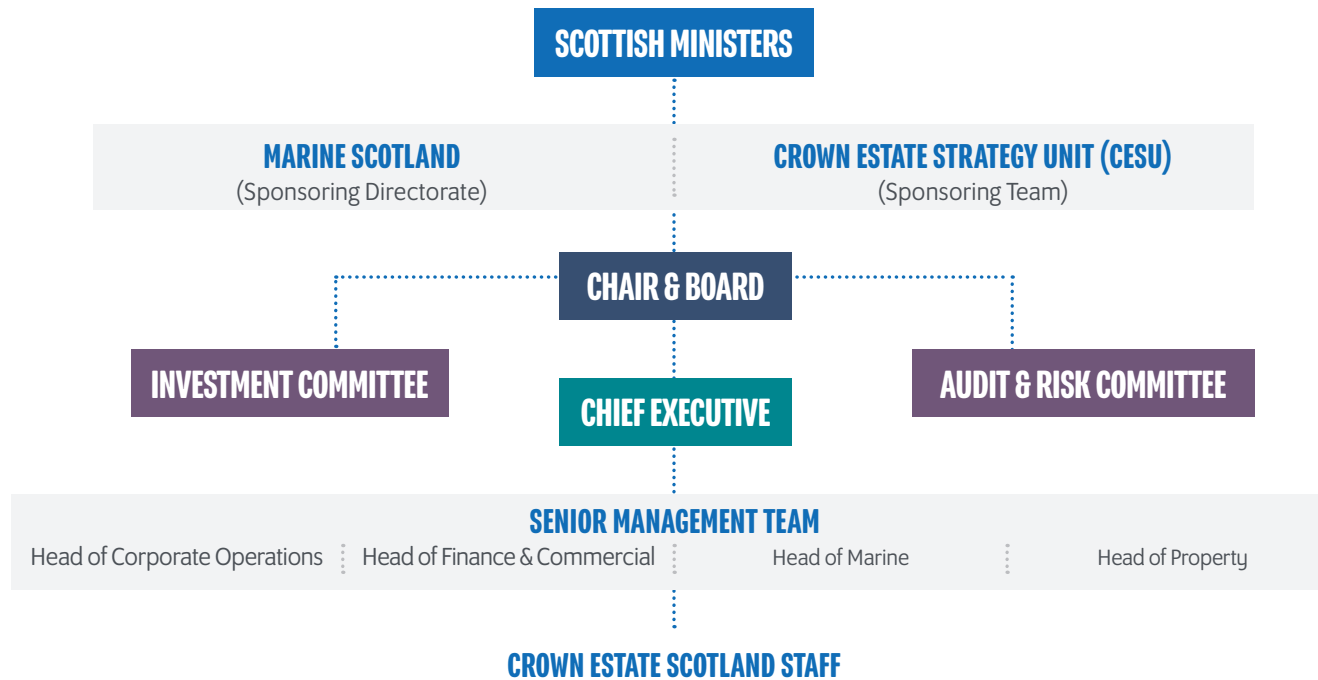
SCOTTISH MINISTERS

MARINE SCOTLAND
(Sponsoring Directorate)

CROWN ESTATE STRATEGY UNIT (CESU)
(Sponsoring Team)

CHAIR & BOARD

INVESTMENT COMMITTEE

CHIEF EXECUTIVE

AUDIT & RISK COMMITTEE

SENIOR MANAGEMENT TEAM
Head of Corporate Operations
Head of Finance & Commercial
Head of Marine
Head of Property

CROWN ESTATE SCOTLAND STAFF